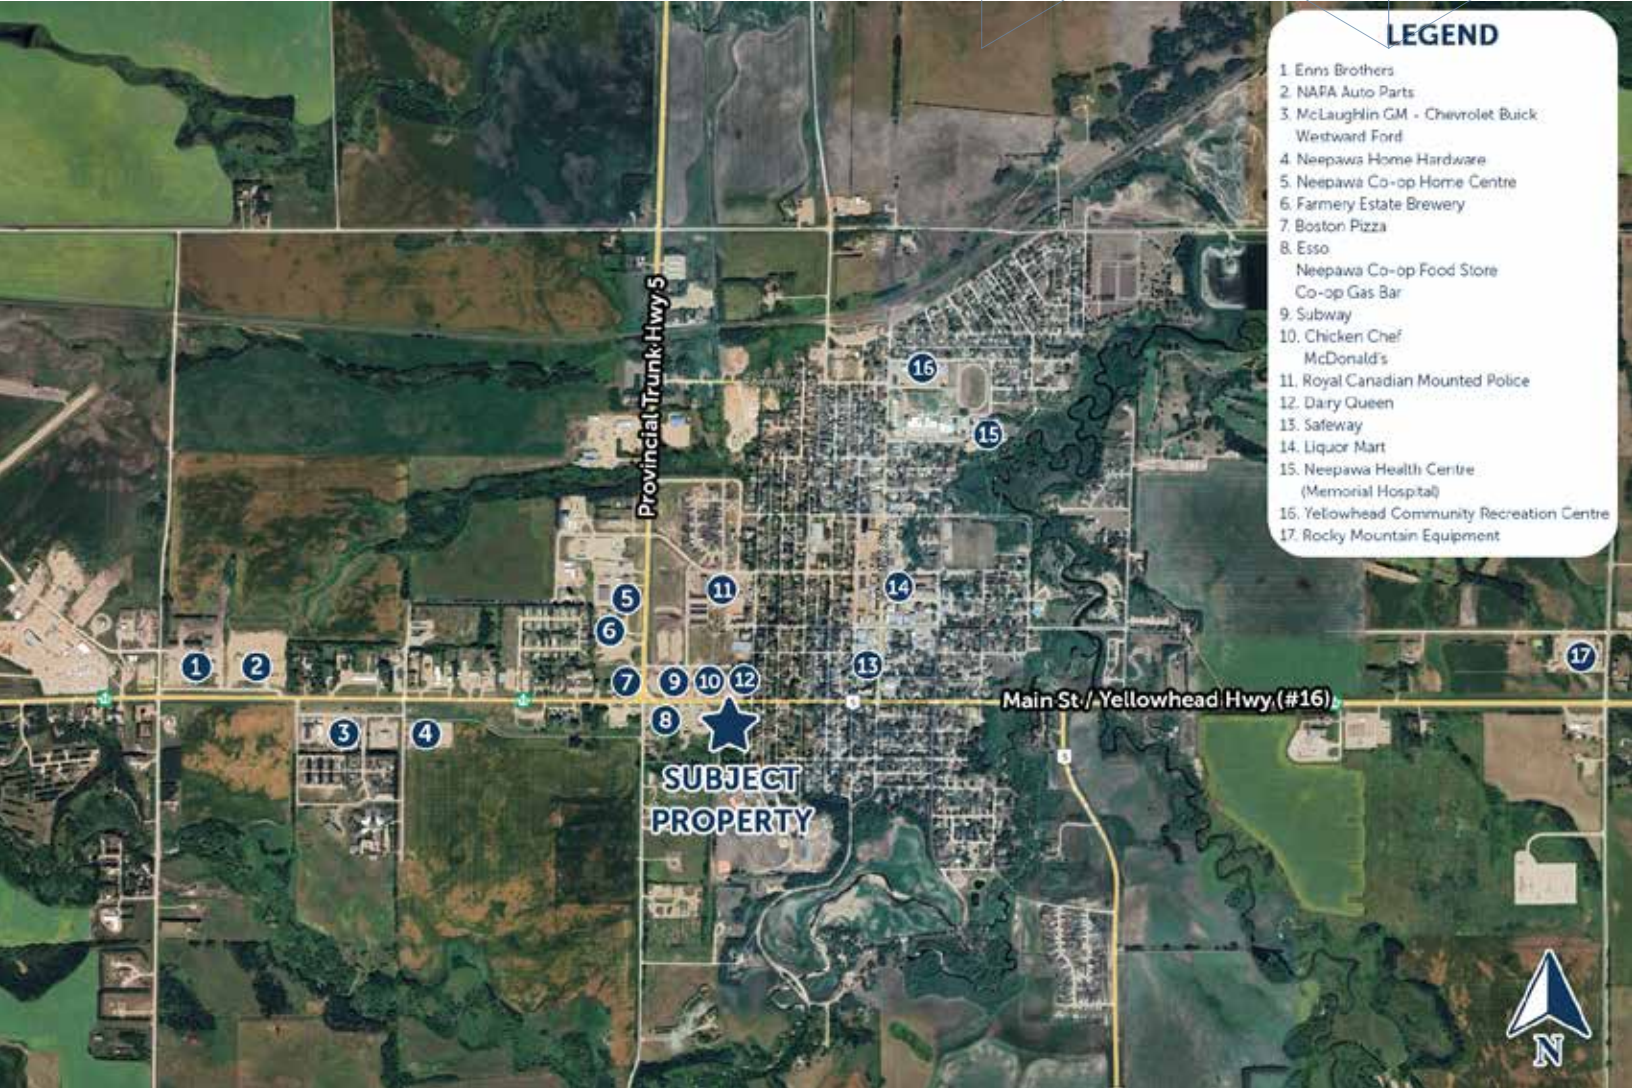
LEGEND

1. Enns Brothers
2. NAPA Auto Parts
3. McLaughlin GM - Chevrolet Buick
Westward Ford
4. Neepawa Home Hardware
5. Neepawa Co-op Home Centre
6. Farmery Estate Brewery
7. Boston Pizza
8. Esso
Neepawa Co-op Food Store
Co-op Gas Bar
9. Subway
10. Chicken Chef
McDonald's
11. Royal Canadian Mounted Police
12. Dairy Queen
13. Safeway
14. Liquor Mart
15. Neepawa Health Centre
(Memorial Hospital)
16. Yellowhead Community Recreation Centre
17. Rocky Mountain Equipment

Provincial Trunk Hwy 5

16
15
11
14
5
6
1
2
7
9
10
12
13
17
8
3
4

Main St / Yellowhead Hwy (#16)

SUBJECT PROPERTY

N